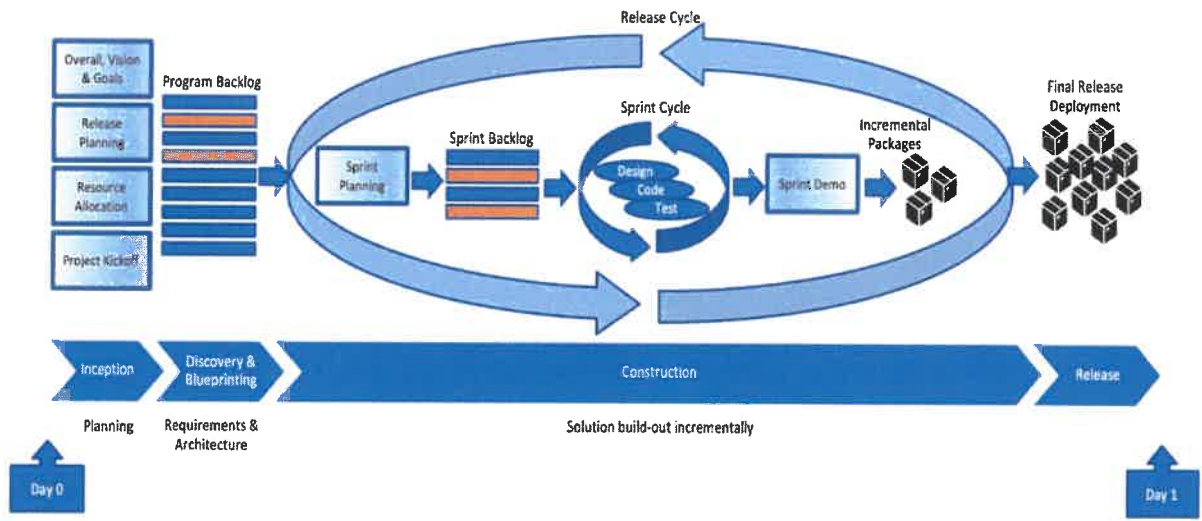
Release Cycle

Overall, Vision & Goals

Release Planning

Resource Allocation

Project Kickoff

Program Backlog

Sprint Planning

Sprint Backlog

Sprint Cycle

Design

Code

Test

Sprint Demo

Incremental Packages

Final Release Deployment

Inception

Discovery & Blueprinting

Construction

Release

Planning

Requirements & Architecture

Solution build-out incrementally

Day 0

Day 1